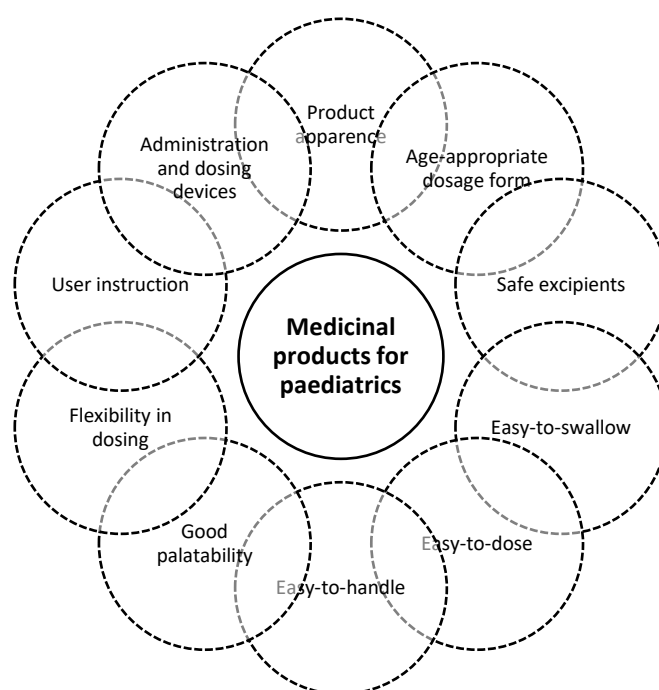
Product apparence

Administration and dosing devices

Age-appropriate dosage form

User instruction

Medicinal products for paediatrics

Safe excipients

Flexibility in dosing

Easy-to-swallow

Good palatability

Easy-to-dose

Easy-to-handle